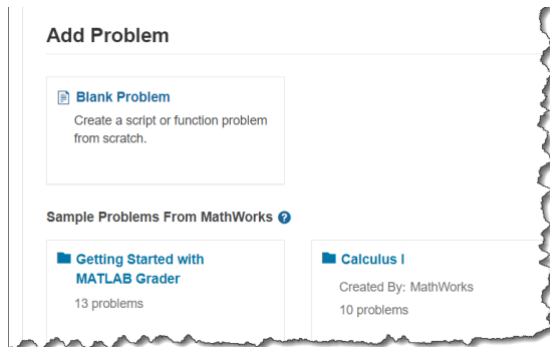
Add Problem

Blank Problem

Create a script or function problem from scratch.

Sample Problems From MathWorks

Getting Started with MATLAB Grader

13 problems

Calculus I

Created By: MathWorks

10 problems